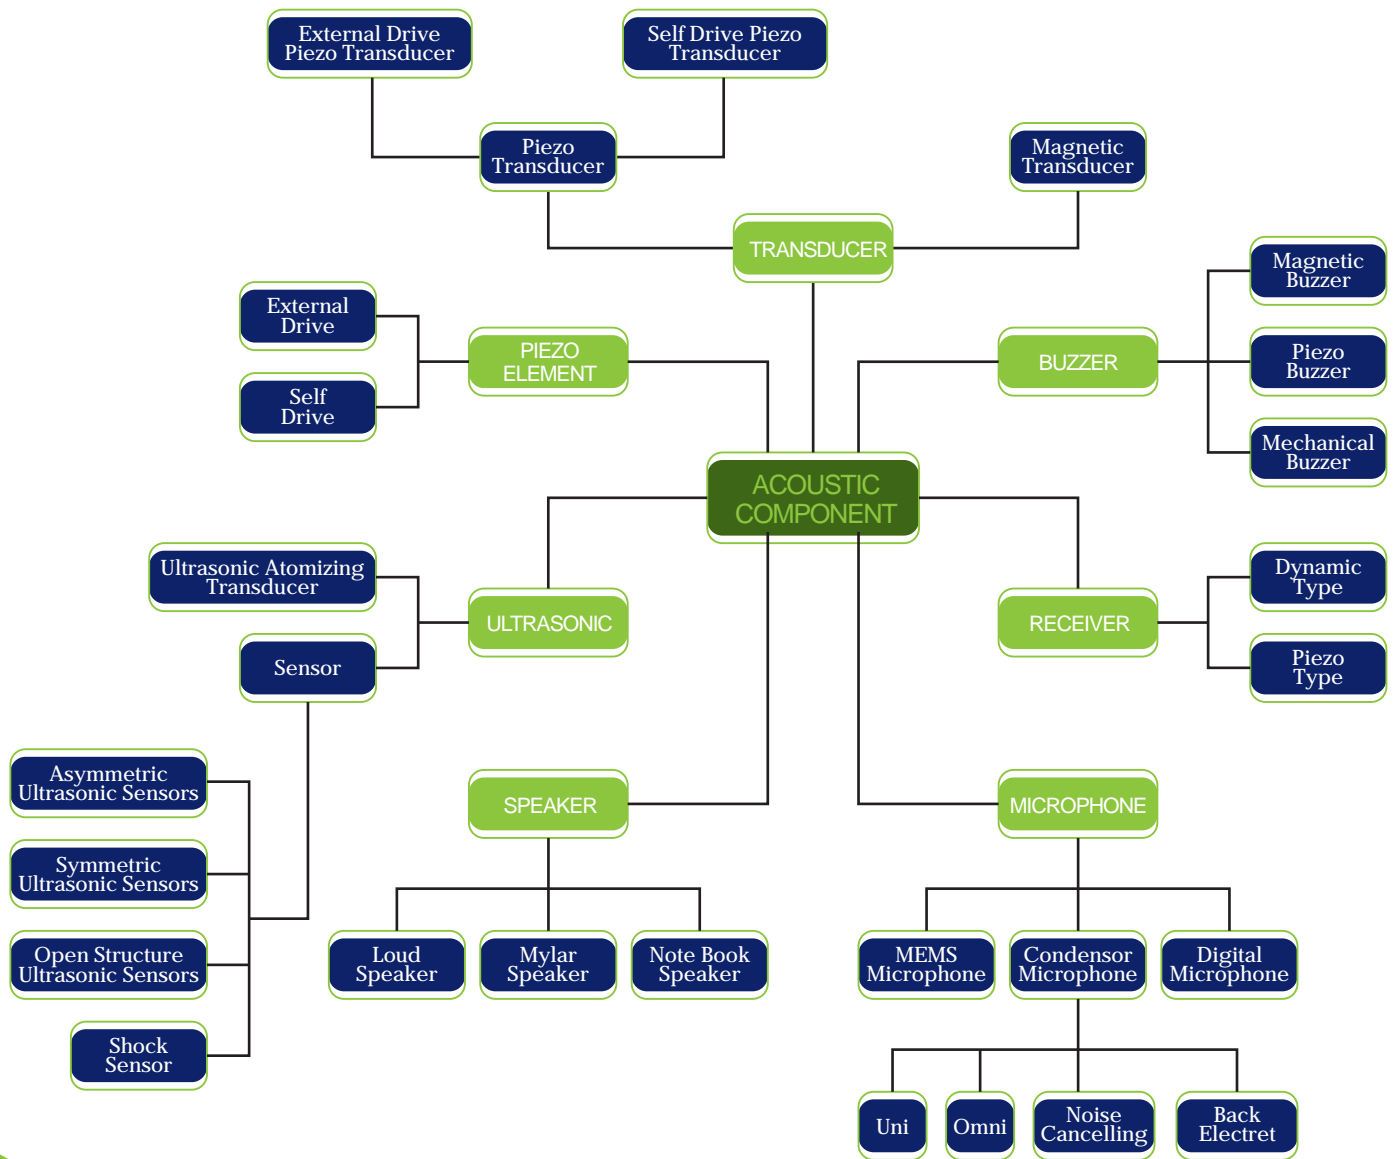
External Drive Piezo Transducer

Self Drive Piezo Transducer

Piezo Transducer

Magnetic Transducer

TRANSDUCER

External Drive

Self Drive

PIEZO ELEMENT

BUZZER

Magnetic Buzzer

Piezo Buzzer

Mechanical Buzzer

ACOUSTIC COMPONENT

Ultrasonic Atomizing Transducer

Sensor

ULTRASONIC

RECEIVER

Dynamic Type

Piezo Type

Asymmetric Ultrasonic Sensors

Symmetric Ultrasonic Sensors

Open Structure Ultrasonic Sensors

Shock Sensor

SPEAKER

MICROPHONE

Loud Speaker

Mylar Speaker

Note Book Speaker

MEMS Microphone

Condensor Microphone

Digital Microphone

Uni

Omni

Noise Cancelling

Back Electret